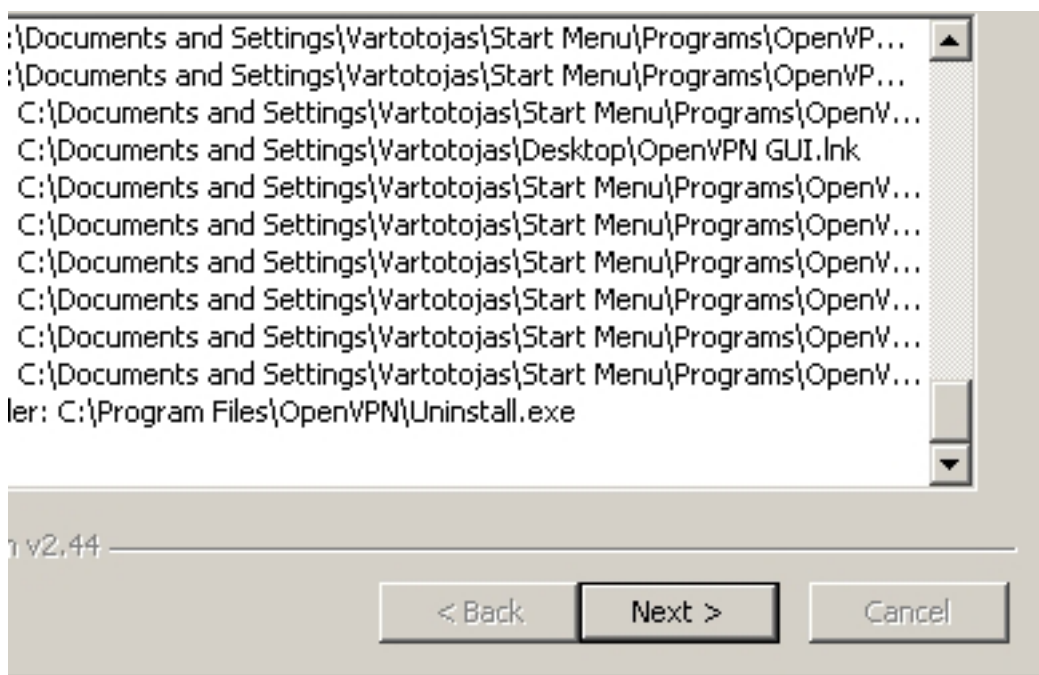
:\Documents and Settings\Vartotojas\Start Menu\Programs\OpenVP...
:\Documents and Settings\Vartotojas\Start Menu\Programs\OpenVP...
C:\Documents and Settings\Vartotojas\Start Menu\Programs\OpenV...
C:\Documents and Settings\Vartotojas\Desktop\OpenVPN GUI.lnk
C:\Documents and Settings\Vartotojas\Start Menu\Programs\OpenV...
C:\Documents and Settings\Vartotojas\Start Menu\Programs\OpenV...
C:\Documents and Settings\Vartotojas\Start Menu\Programs\OpenV...
C:\Documents and Settings\Vartotojas\Start Menu\Programs\OpenV...
C:\Documents and Settings\Vartotojas\Start Menu\Programs\OpenV...
C:\Documents and Settings\Vartotojas\Start Menu\Programs\OpenV...
ler: C:\Program Files\OpenVPN\Uninstall.exe

n v2.44

< Back
Next >
Cancel